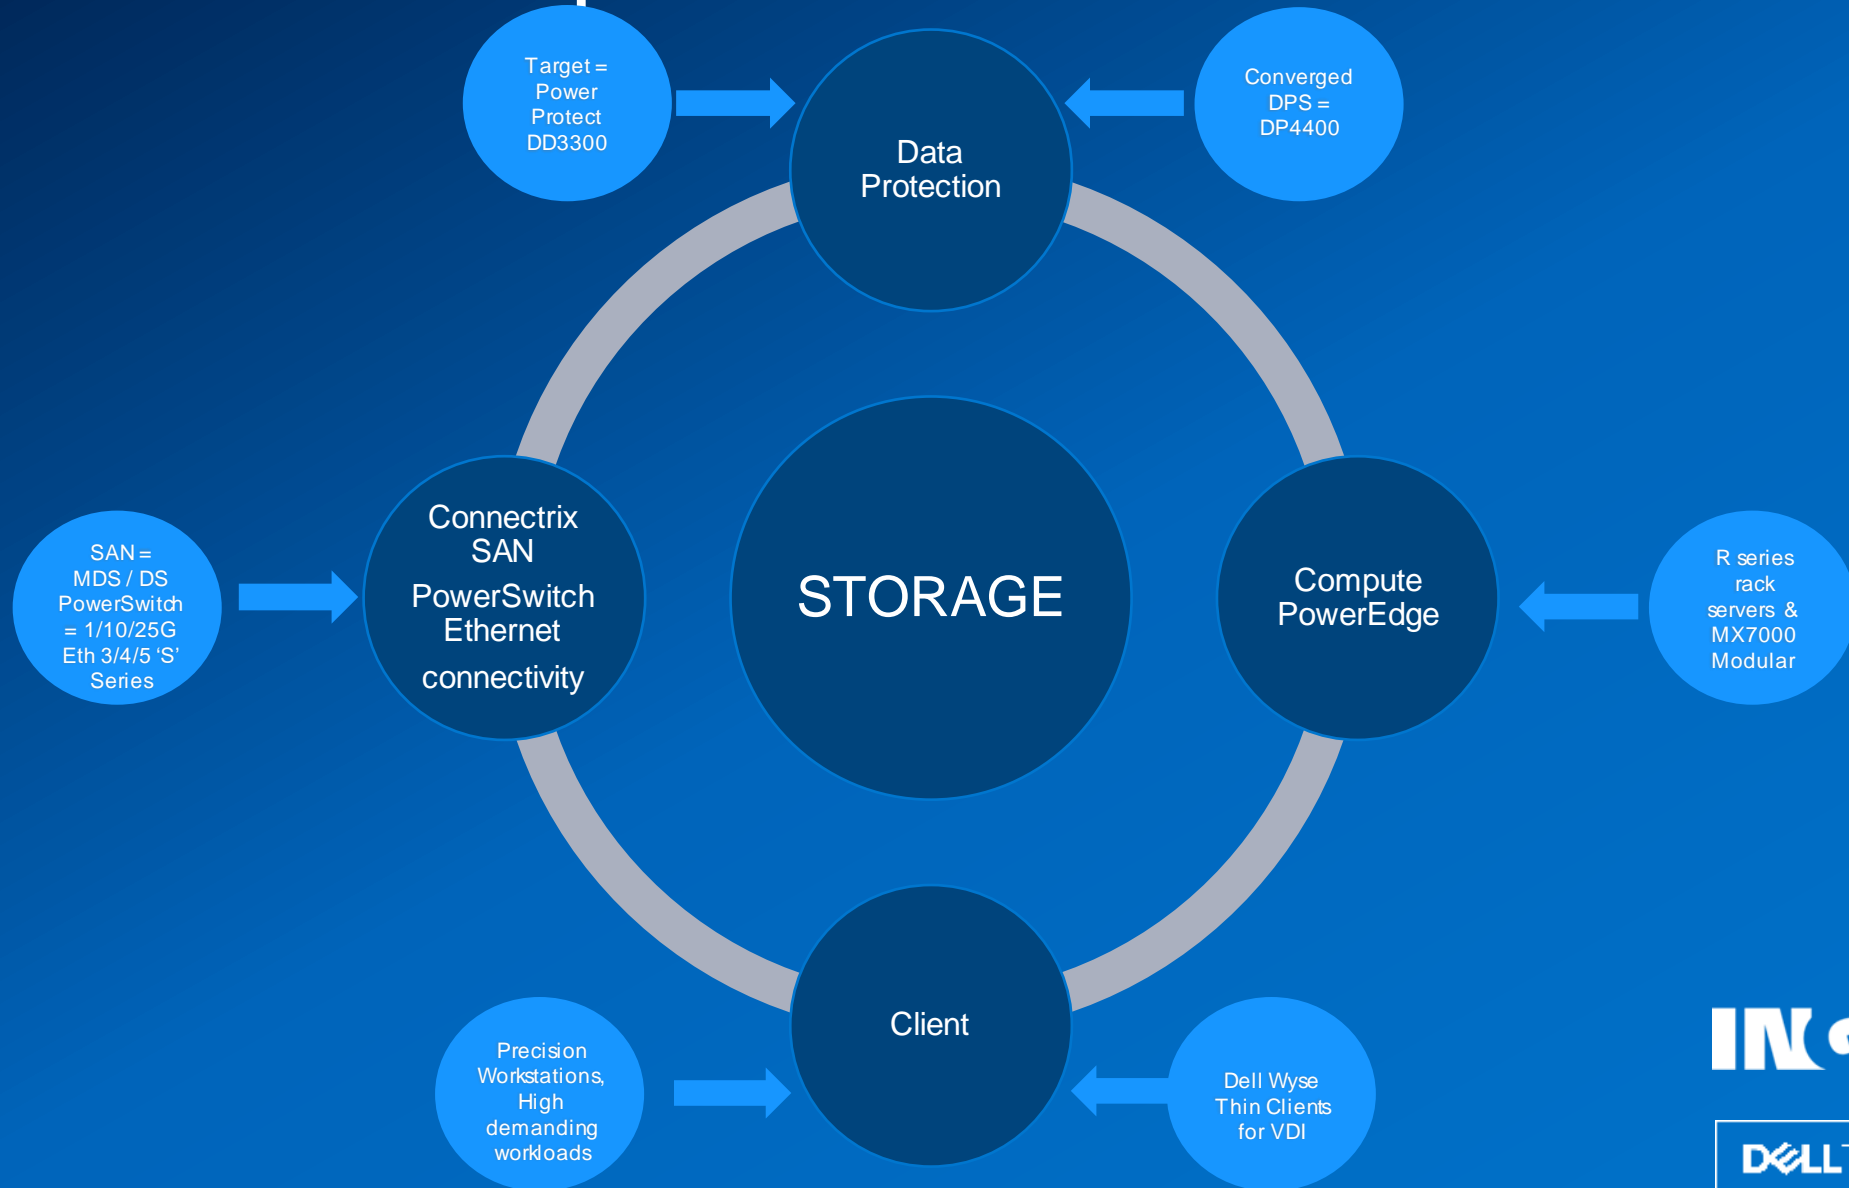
Target = Power Protect DD3300

Data Protection

Converged DPS = DP4400

SAN = MDS / DS PowerSwitch = 1/10/25G Eth 3/4/5 'S' Series

Connectrix SAN
PowerSwitch Ethernet
connectivity

STORAGE

Compute PowerEdge

R series rack servers & MX7000 Modular

Precision Workstations, High demanding workloads

Client

Dell Wyse Thin Clients for VDI

IN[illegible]

DELL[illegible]